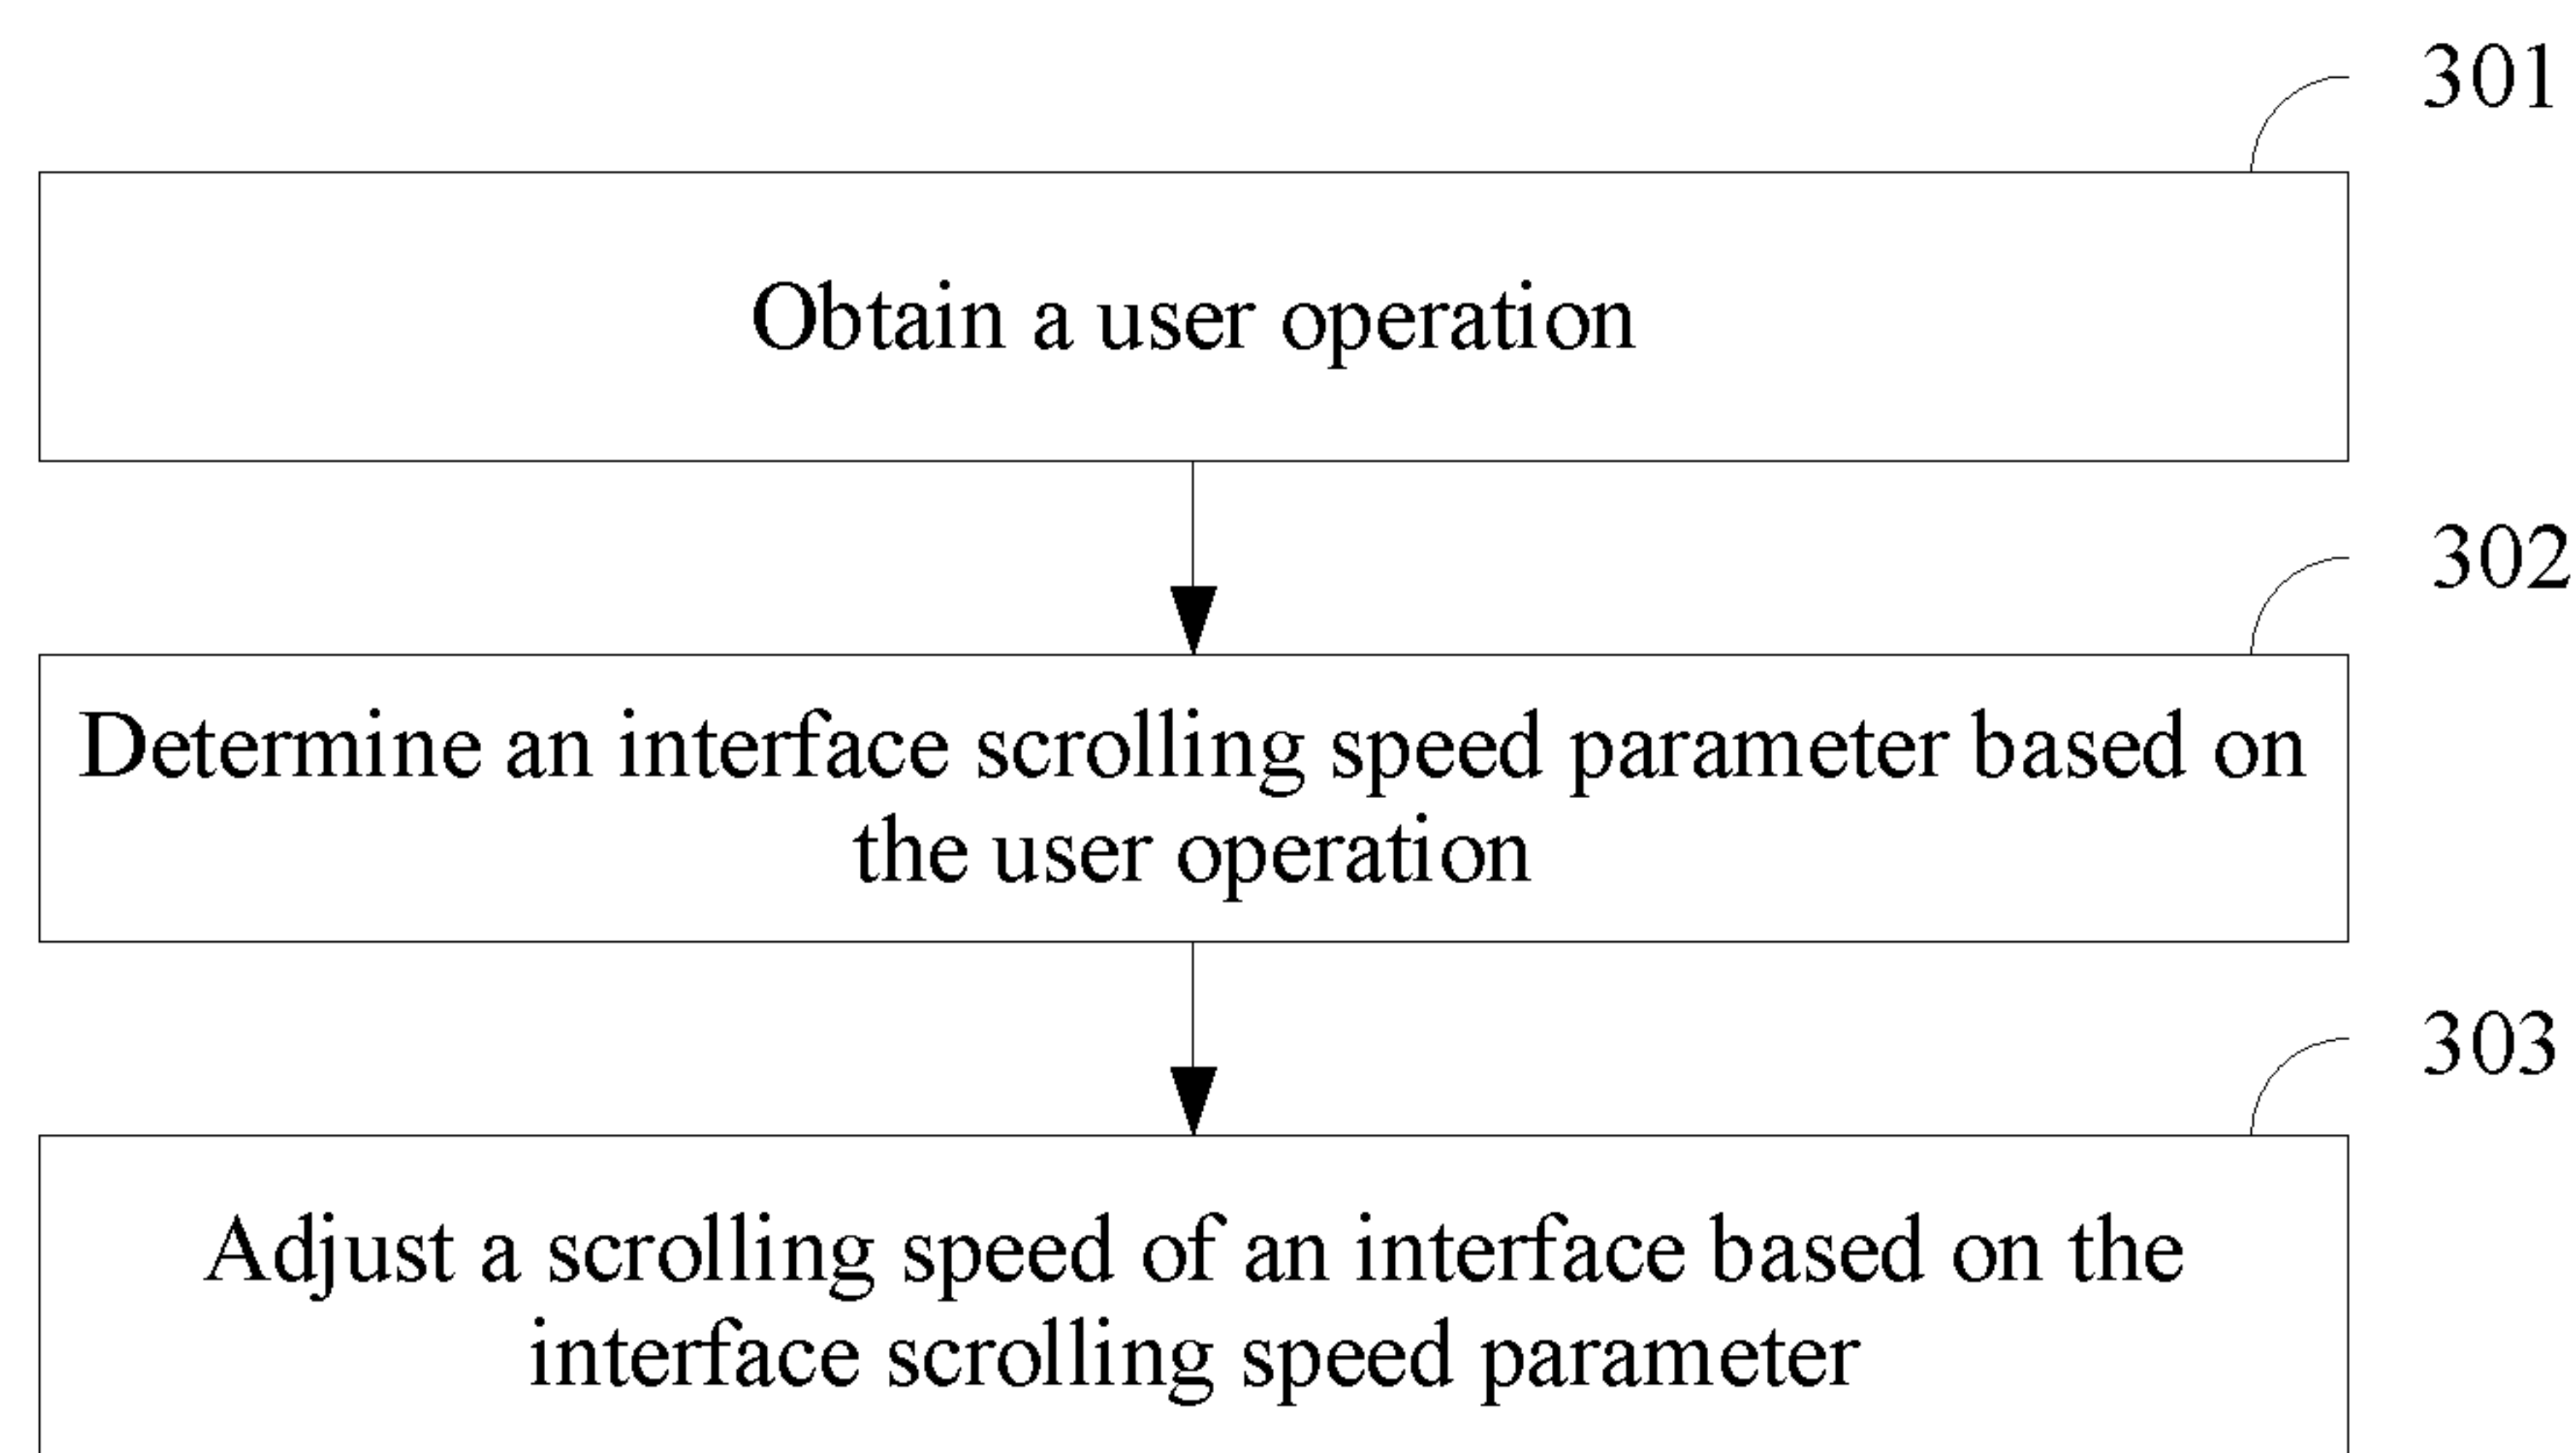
301

Obtain a user operation

302

Determine an interface scrolling speed parameter based on the user operation

303

Adjust a scrolling speed of an interface based on the interface scrolling speed parameter